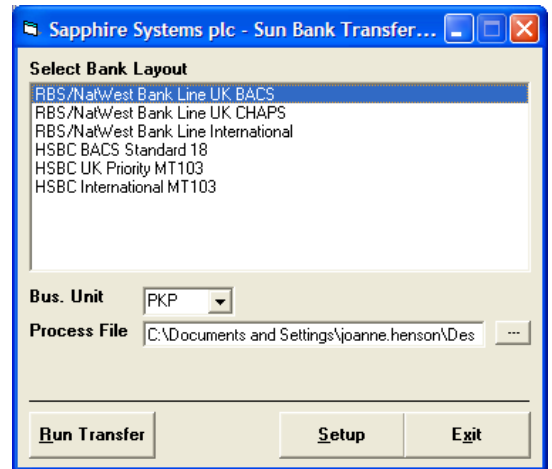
Sapphire Systems plc - Sun Bank Transfer...

Select Bank Layout

RBS/NatWest Bank Line UK BACS
RBS/NatWest Bank Line UK CHAPS
RBS/NatWest Bank Line International
HSBC BACS Standard 18
HSBC UK Priority MT103
HSBC International MT103

Bus. Unit PKP

Process File C:\Documents and Settings\joanne.henson\Des ...

Run Transfer Setup Exit